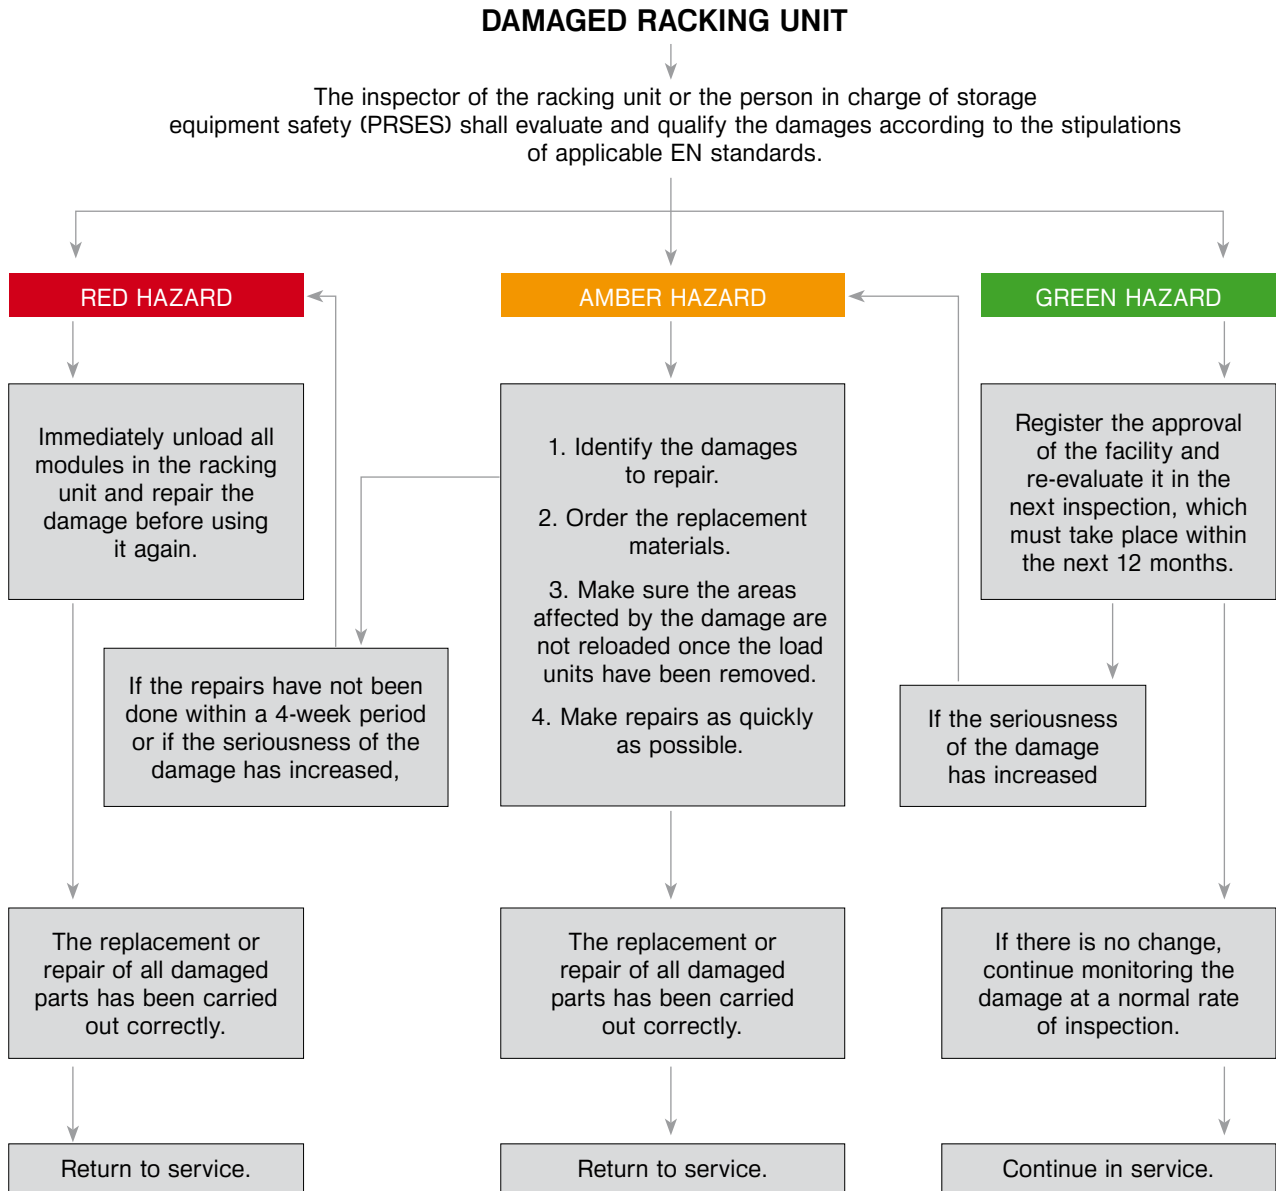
DAMAGED RACKING UNIT

The inspector of the racking unit or the person in charge of storage equipment safety (PRSES) shall evaluate and qualify the damages according to the stipulations of applicable EN standards.

RED HAZARD

Immediately unload all modules in the racking unit and repair the damage before using it again.

If the repairs have not been done within a 4-week period or if the seriousness of the damage has increased,

The replacement or repair of all damaged parts has been carried out correctly.

Return to service.

AMBER HAZARD

1. Identify the damages to repair.

2. Order the replacement materials.

3. Make sure the areas affected by the damage are not reloaded once the load units have been removed.

4. Make repairs as quickly as possible.

The replacement or repair of all damaged parts has been carried out correctly.

Return to service.

GREEN HAZARD

Register the approval of the facility and re-evaluate it in the next inspection, which must take place within the next 12 months.

If the seriousness of the damage has increased

If there is no change, continue monitoring the damage at a normal rate of inspection.

Continue in service.